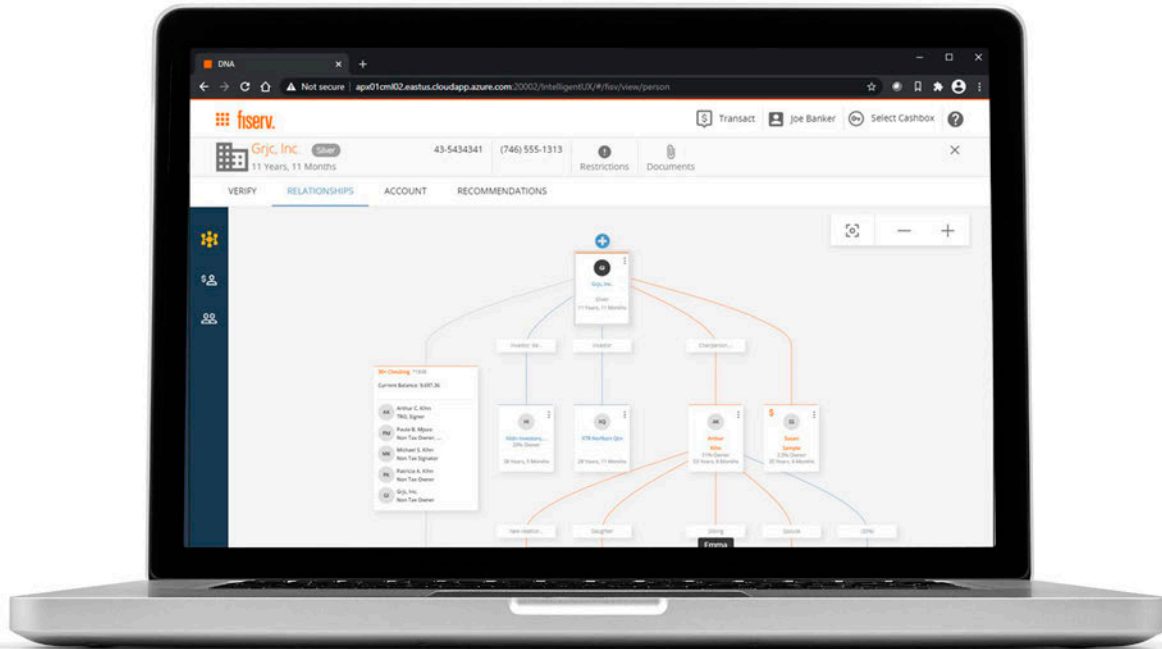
DNA

Not secure apx01cml02.eastus.cloudapp.azure.com:20002/IntelligentUX/#/fisv/view/person

fiserv.

Transact Joe Banker Select Cashbox

Grjc, Inc. Silver
11 Years, 11 Months

43-5434341 (746) 555-1313 Restrictions Documents

VERIFY RELATIONSHIPS ACCOUNT RECOMMENDATIONS

GI
Grjc, Inc.
Silver
11 Years, 11 Months

Investor Ve... Investor Chairperson...

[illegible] Checking
Current Balance: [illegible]

AK Arthur C. Khn
TRG, Signer

PM Paula B. Mjozo
Non Tax Owner

MK Michael S. Khn
Non Tax Signator

PK Patricia A. Khn
Non Tax Owner

GI Grjc, Inc.
Non Tax Owner

HI
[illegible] Investors...
20% Owner
28 Years, 5 Months

KQ
KTR Northern Qin
28 Years, 11 Months

AK
Arthur
Khn
51% Owner
53 Years, 8 Months

$
SS
Susan
Sample
23% Owner
30 Years, 8 Months

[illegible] Daughter Sibling Spouse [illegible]

Emma